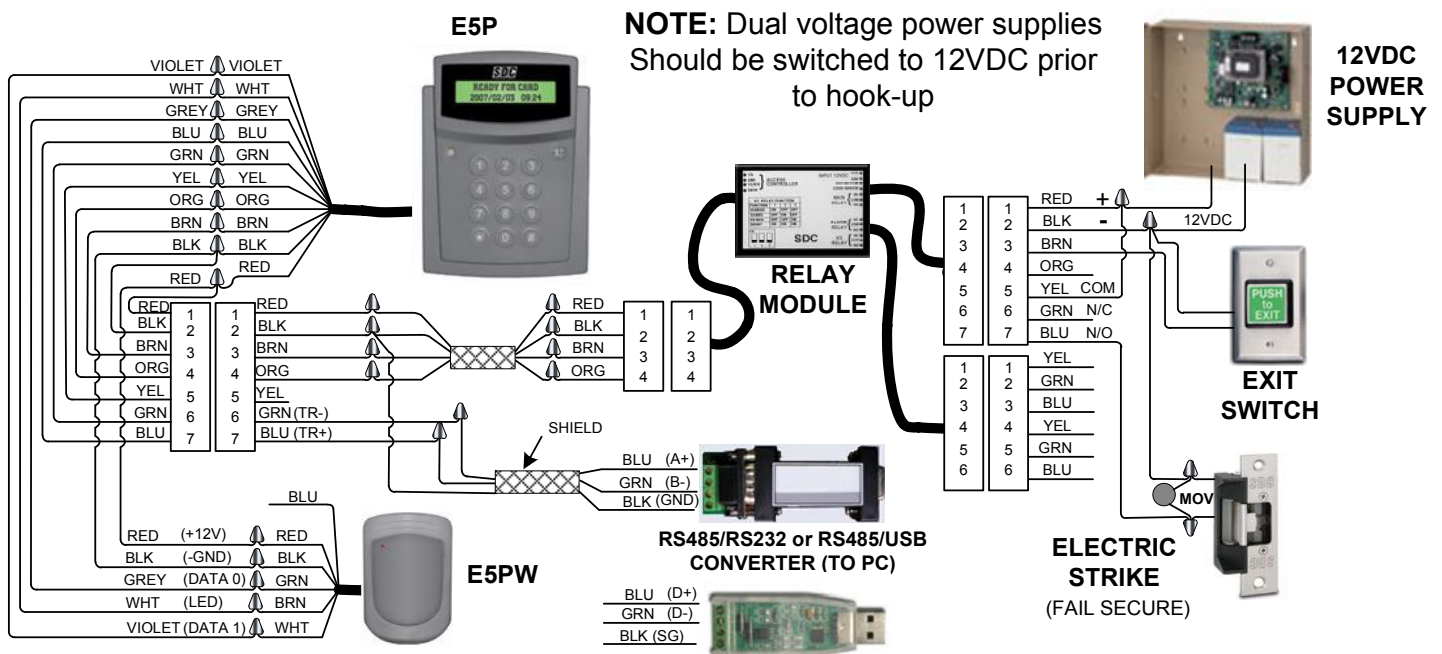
E5P

NOTE: Dual voltage power supplies Should be switched to 12VDC prior to hook-up

12VDC POWER SUPPLY

VIOLET VIOLET
WHT WHT
GREY GREY
BLU BLU
GRN GRN
YEL YEL
ORG ORG
BRN BRN
BLK BLK
RED RED

SDC
READY FOR CARD
2007/02/03 09:24

1 2 3
4 5 6
7 8 9
\* 0 #

RELAY MODULE

SDC

RED +
BLK -
12VDC

| 1 | 1 | RED |
|---|---|---|
| 2 | 2 | BLK |
| 3 | 3 | BRN |
| 4 | 4 | ORG |
| 5 | 5 | YEL COM |
| 6 | 6 | GRN N/C |
| 7 | 7 | BLU N/O |

PUSH to EXIT

EXIT SWITCH

| 1 | 1 | YEL |
|---|---|---|
| 2 | 2 | GRN |
| 3 | 3 | BLU |
| 4 | 4 | YEL |
| 5 | 5 | GRN |
| 6 | 6 | BLU |

| RED | 1 | 1 | RED |
|---|---|---|---|
| BLK | 2 | 2 | BLK |
| BRN | 3 | 3 | BRN |
| ORG | 4 | 4 | ORG |
| YEL | 5 | 5 | YEL |
| GRN | 6 | 6 | GRN (TR-) |
| BLU | 7 | 7 | BLU (TR+) |

| RED | 1 | 1 |
|---|---|---|
| BLK | 2 | 2 |
| BRN | 3 | 3 |
| ORG | 4 | 4 |

SHIELD

BLU (A+)
GRN (B-)
BLK (GND)

RS485/RS232 or RS485/USB CONVERTER (TO PC)

BLU (D+)
GRN (D-)
BLK (SG)

BLU
RED (+12V) RED
BLK (-GND) BLK
GREY (DATA 0) GRN
WHT (LED) BRN
VIOLET (DATA 1) WHT

E5PW

MOV

ELECTRIC STRIKE
(FAIL SECURE)